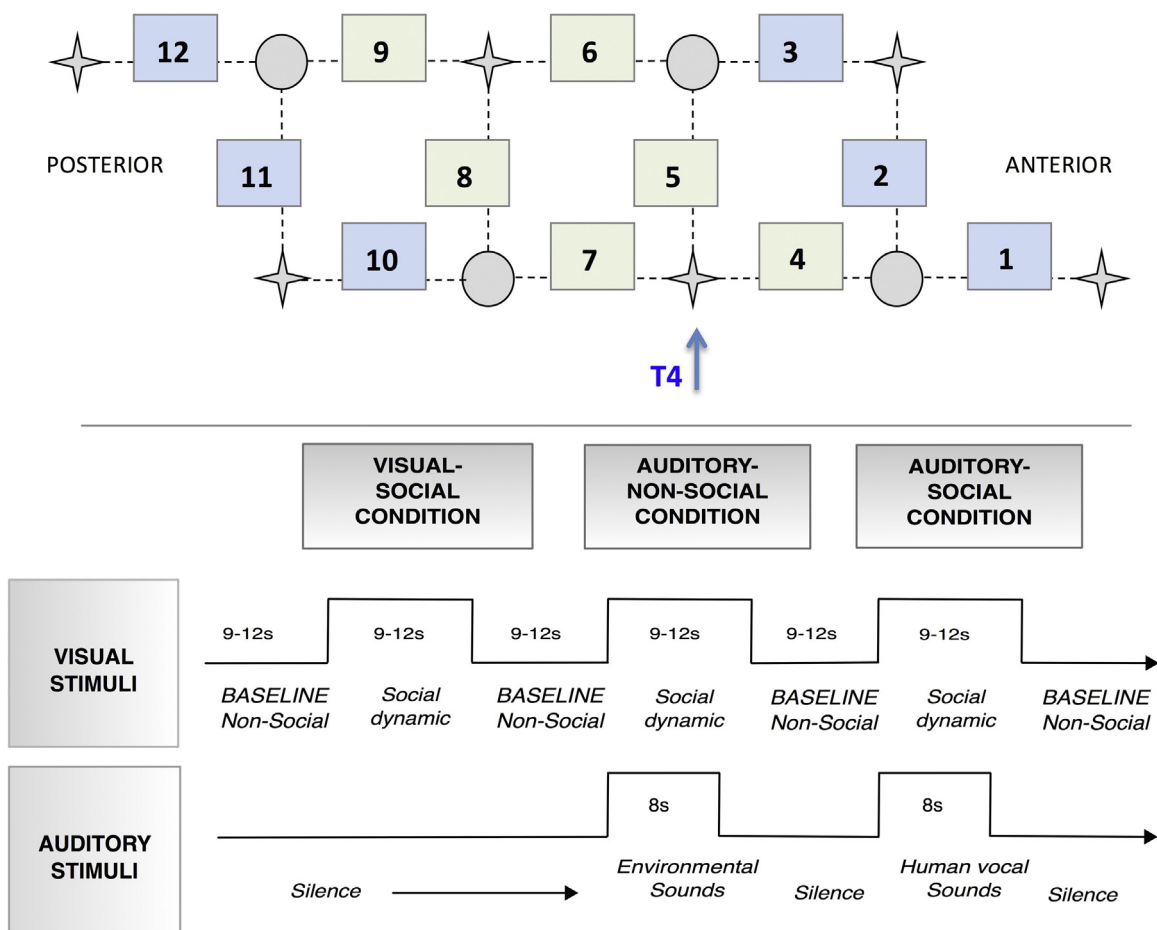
12
9
6
3
POSTERIOR
11
8
5
2
ANTERIOR
10
7
4
1
T4

VISUAL-SOCIAL CONDITION
AUDITORY-NON-SOCIAL CONDITION
AUDITORY-SOCIAL CONDITION

VISUAL STIMULI
9-12s
9-12s
9-12s
9-12s
9-12s
9-12s
BASELINE Non-Social
Social dynamic
BASELINE Non-Social
Social dynamic
BASELINE Non-Social
Social dynamic
BASELINE Non-Social

AUDITORY STIMULI
8s
8s
Silence
Environmental Sounds
Silence
Human vocal Sounds
Silence